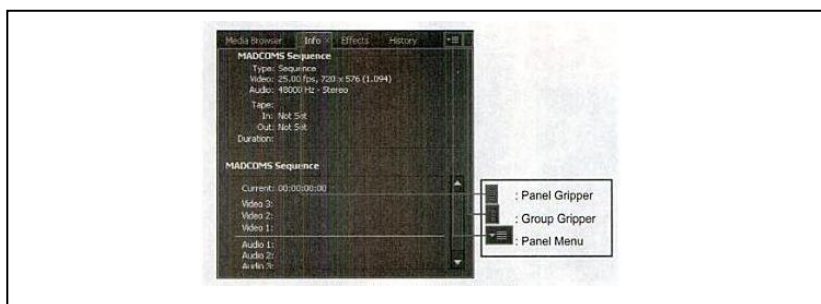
Media Browser Info × Effects History

MADCOMS Sequence
Type: Sequence
Video: 25.00 fps, 720 x 576 (1.094)
Audio: 48000 Hz - Stereo
Tape:
In: Not Set
Out: Not Set
Duration:

MADCOMS Sequence

Current: 00:00:00:00
Video 3:
Video 2:
Video 1:
Audio 1:
Audio 2:
Audio 3:

: Panel Gripper
: Group Gripper
: Panel Menu